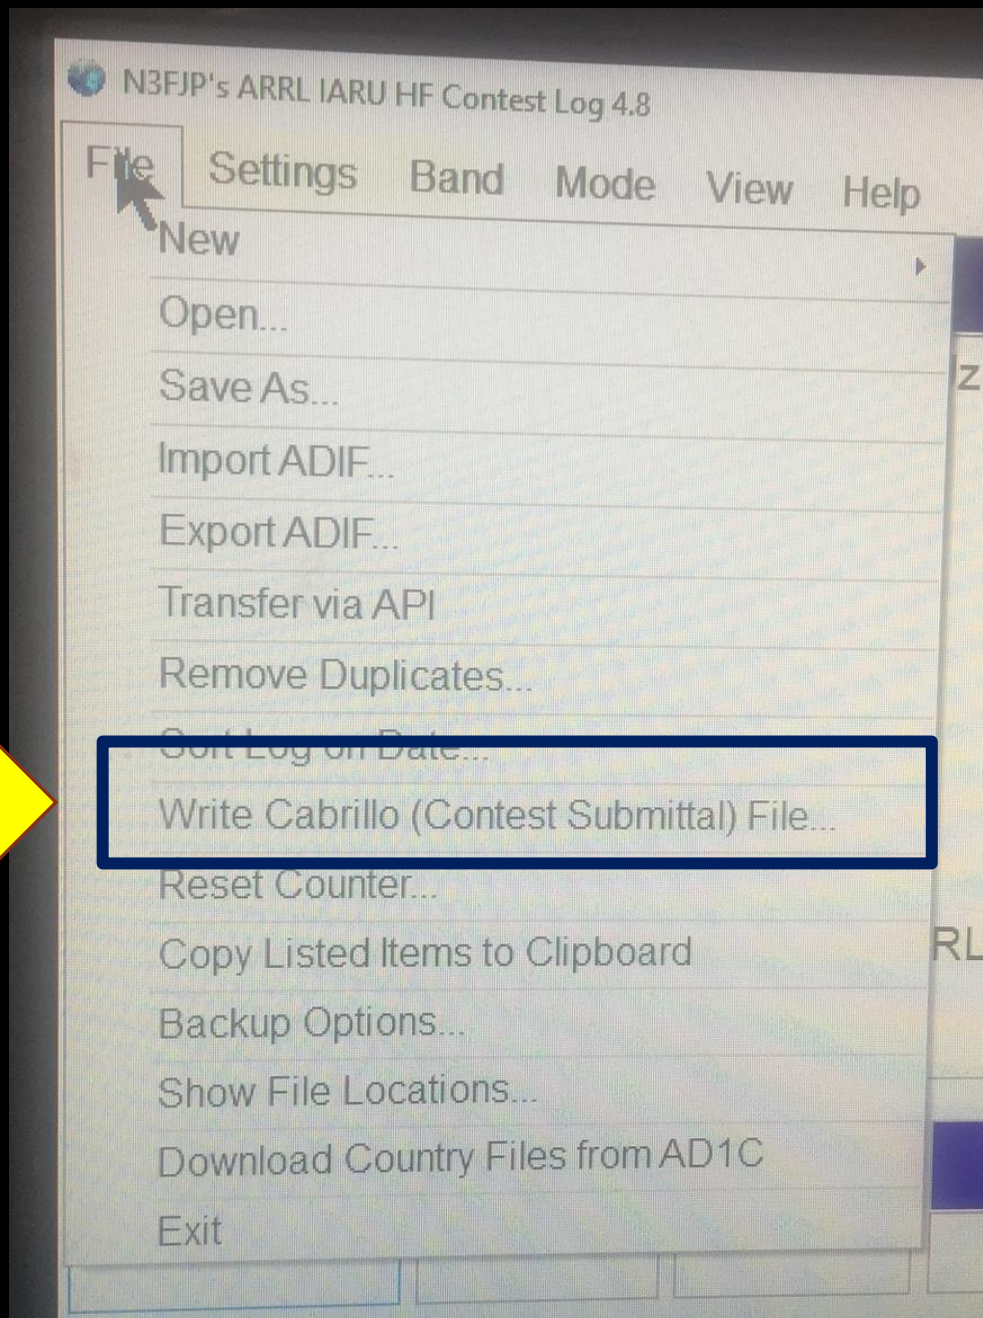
N3FJP's ARRL IARU HF Contest Log 4.8

File Settings Band Mode View Help

New

Open...

Save As...

Import ADIF...

Export ADIF...

Transfer via API

Remove Duplicates...

Sort Log on Date...

Write Cabrillo (Contest Submittal) File...

Reset Counter...

Copy Listed Items to Clipboard

Backup Options...

Show File Locations...

Download Country Files from AD1C

Exit

z

RL